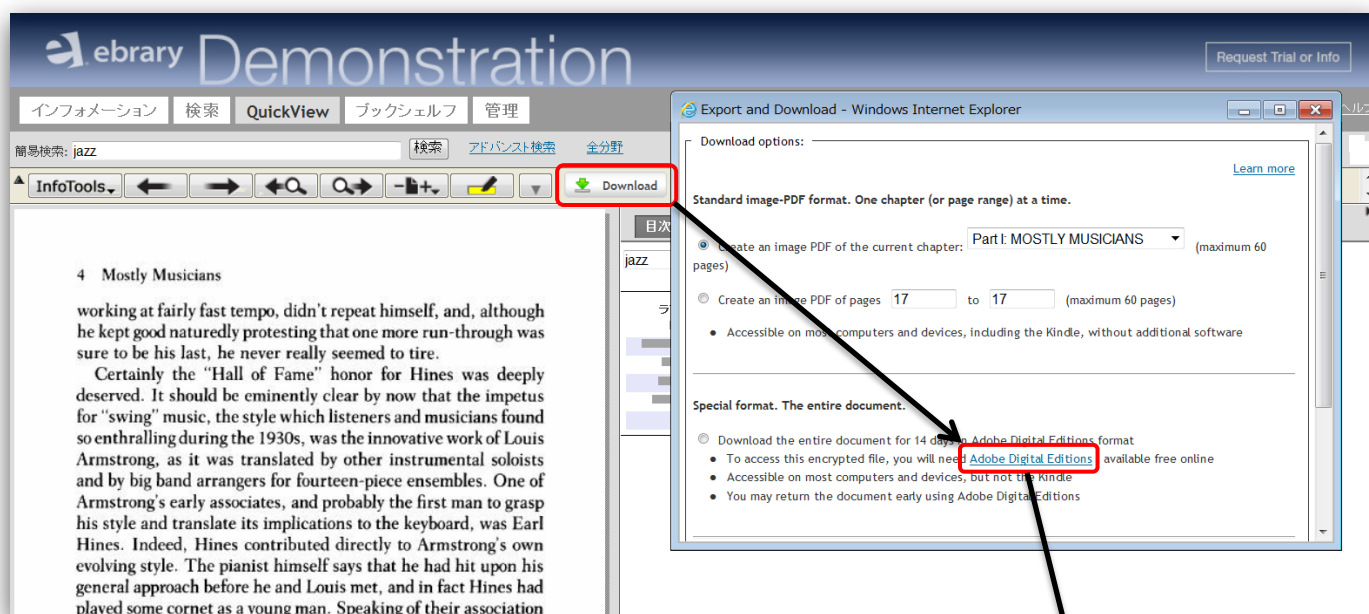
ebrary Demonstration

Request Trial or Info

インフォメーション 検索 QuickView ブックシェルフ 管理

簡易検索: jazz 検索 アドバンスト検索 全分野

InfoTools Download

4 Mostly Musicians

working at fairly fast tempo, didn't repeat himself, and, although he kept good naturedly protesting that one more run-through was sure to be his last, he never really seemed to tire.

Certainly the "Hall of Fame" honor for Hines was deeply deserved. It should be eminently clear by now that the impetus for "swing" music, the style which listeners and musicians found so enthralling during the 1930s, was the innovative work of Louis Armstrong, as it was translated by other instrumental soloists and by big band arrangers for fourteen-piece ensembles. One of Armstrong's early associates, and probably the first man to grasp his style and translate its implications to the keyboard, was Earl Hines. Indeed, Hines contributed directly to Armstrong's own evolving style. The pianist himself says that he had hit upon his general approach before he and Louis met, and in fact Hines had played some cornet as a young man. Speaking of their association

目次

jazz

Export and Download - Windows Internet Explorer

Download options:

Learn more

Standard image-PDF format. One chapter (or page range) at a time.

Create an image PDF of the current chapter: Part I: MOSTLY MUSICIANS (maximum 60 pages)

Create an image PDF of pages 17 to 17 (maximum 60 pages)

• Accessible on most computers and devices, including the Kindle, without additional software

Special format. The entire document.

Download the entire document for 14 days in Adobe Digital Editions format

• To access this encrypted file, you will need Adobe Digital Editions available free online

• Accessible on most computers and devices, but not the Kindle

• You may return the document early using Adobe Digital Editions